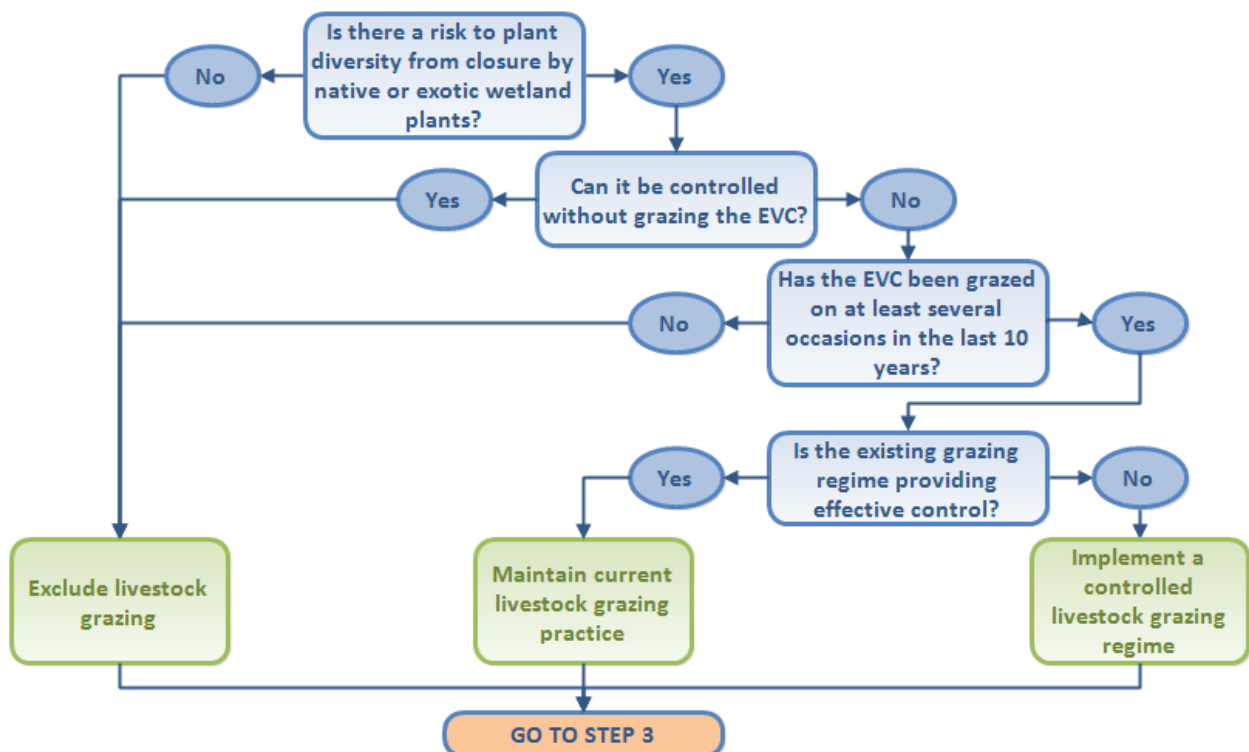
Is there a risk to plant diversity from closure by native or exotic wetland plants?

No

Yes

Can it be controlled without grazing the EVC?

Yes

No

Has the EVC been grazed on at least several occasions in the last 10 years?

No

Yes

Is the existing grazing regime providing effective control?

Yes

No

Exclude livestock grazing

Maintain current livestock grazing practice

Implement a controlled livestock grazing regime

GO TO STEP 3